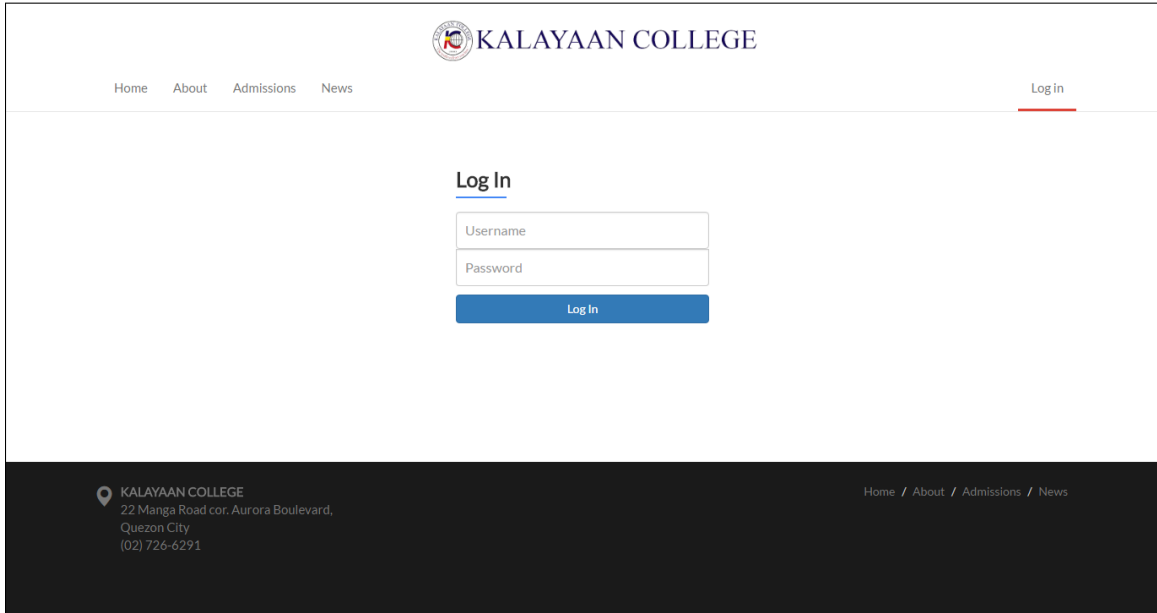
KALAYAAN COLLEGE

Home About Admissions News

Log in

Log In

Username

Password

Log In

KALAYAAN COLLEGE
22 Manga Road cor. Aurora Boulevard, Quezon City
(02) 726-6291

Home / About / Admissions / News